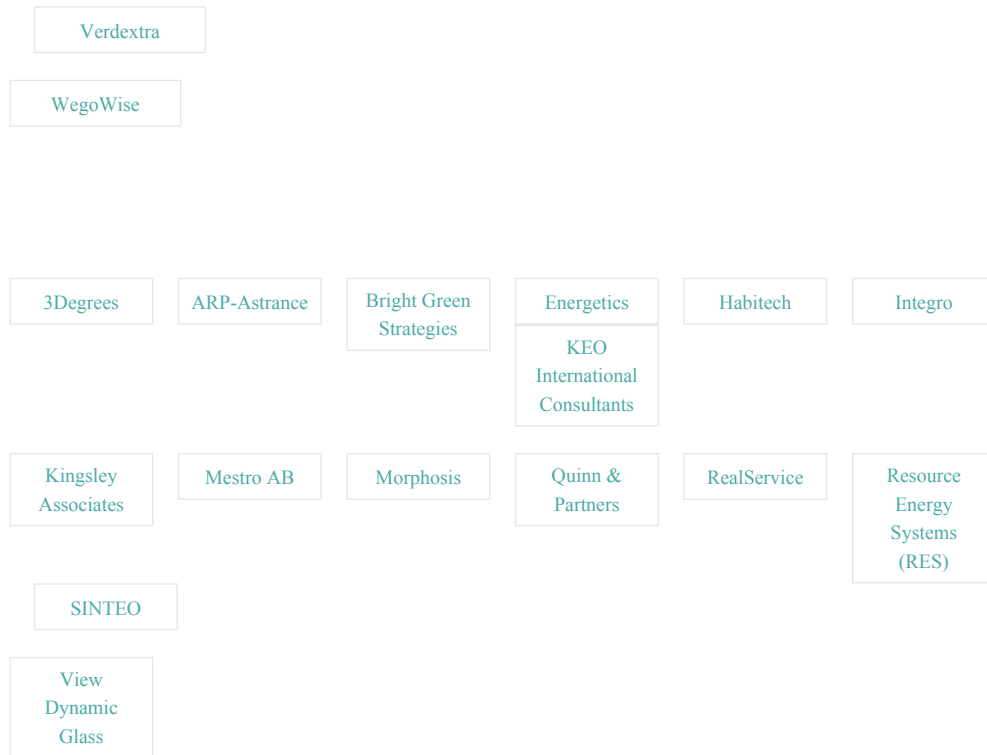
Verdextra

WegoWise

3Degrees

ARP-Astrance

Bright Green Strategies

Energetics

KEO International Consultants

Habitech

Integro

Kingsley Associates

Mestro AB

Morphosis

Quinn & Partners

RealService

Resource Energy Systems (RES)

SINTEO

View Dynamic Glass